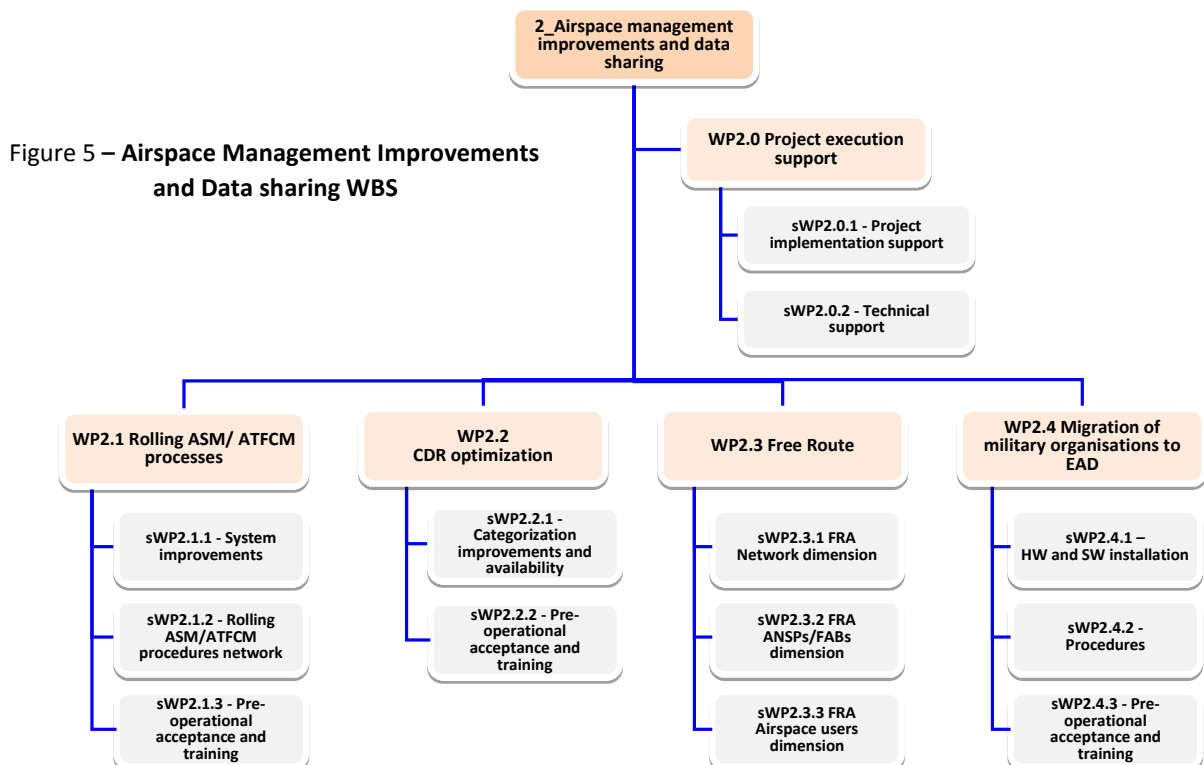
2_Airspace management improvements and data sharing

Figure 5 – Airspace Management Improvements and Data sharing WBS

WP2.0 Project execution support

sWP2.0.1 - Project implementation support

sWP2.0.2 - Technical support

WP2.1 Rolling ASM/ ATFCM processes

sWP2.1.1 - System improvements

sWP2.1.2 - Rolling ASM/ATFCM procedures network

sWP2.1.3 - Pre-operational acceptance and training

WP2.2 CDR optimization

sWP2.2.1 - Categorization improvements and availability

sWP2.2.2 - Pre-operational acceptance and training

WP2.3 Free Route

sWP2.3.1 FRA Network dimension

sWP2.3.2 FRA ANSPs/FABs dimension

sWP2.3.3 FRA Airspace users dimension

WP2.4 Migration of military organisations to EAD

sWP2.4.1 – HW and SW installation

sWP2.4.2 - Procedures

sWP2.4.3 - Pre-operational acceptance and training